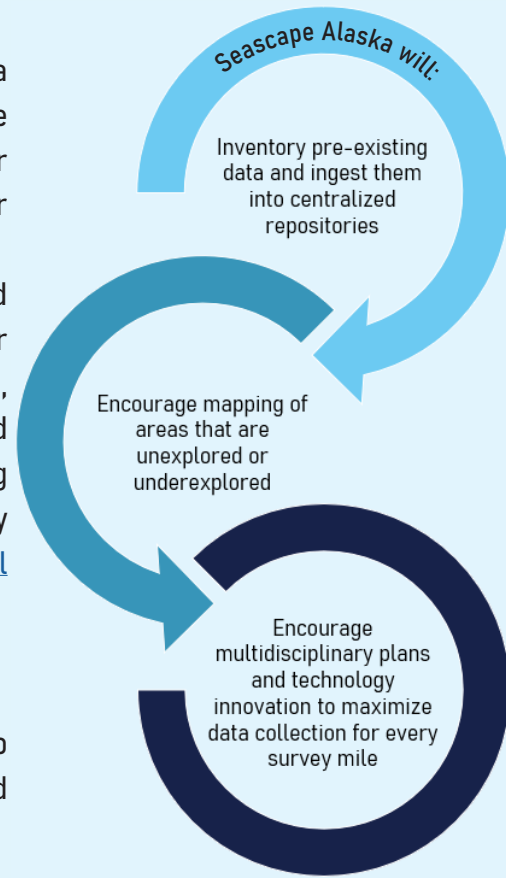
a
e
r
r

d
r
,
d
g
y
l

o
d

Seascape Alaska will:

Inventory pre-existing data and ingest them into centralized repositories

Encourage mapping of areas that are unexplored or underexplored

Encourage multidisciplinary plans and technology innovation to maximize data collection for every survey mile